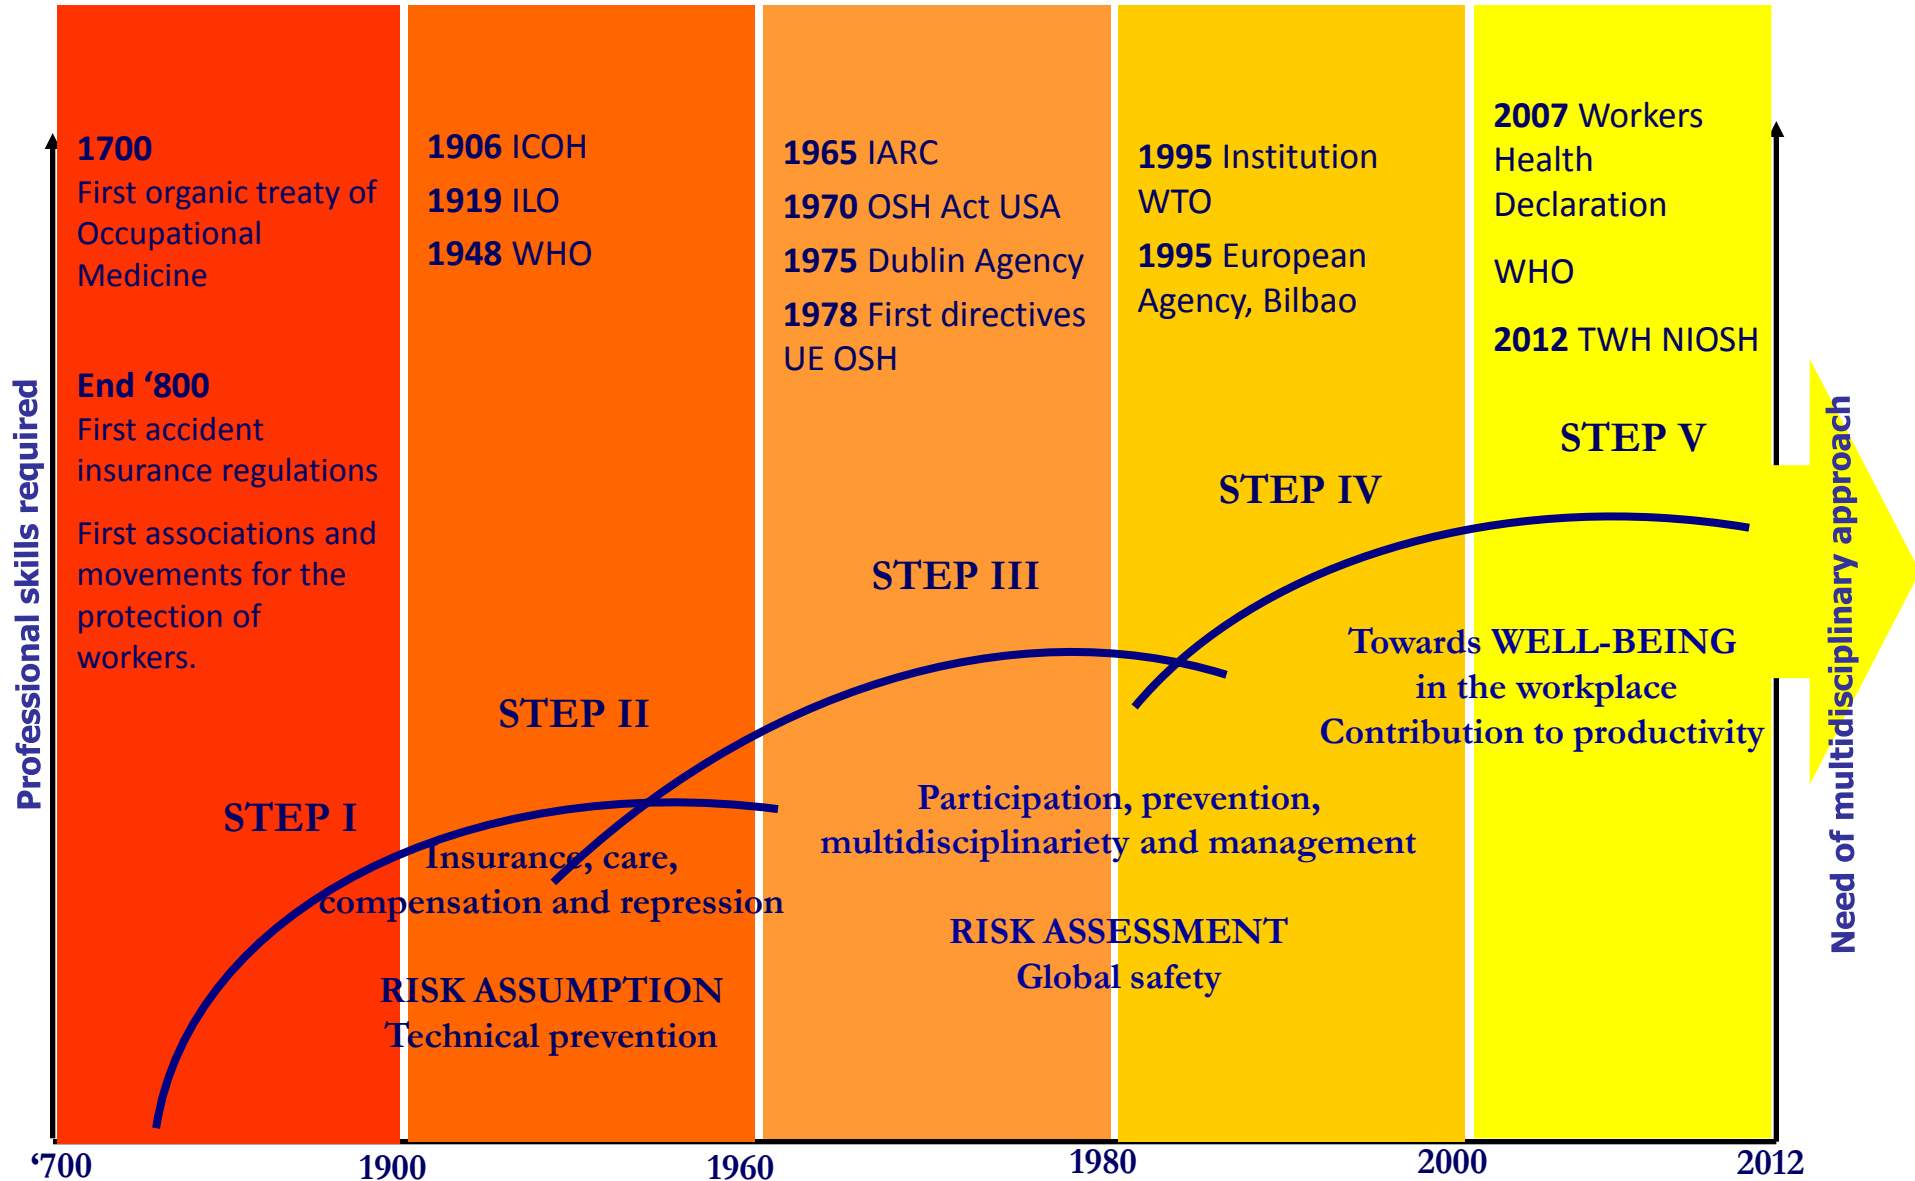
Professional skills required

1700
First organic treaty of Occupational Medicine

End '800
First accident insurance regulations

First associations and movements for the protection of workers.

1906 ICOH
1919 ILO
1948 WHO

1965 IARC
1970 OSH Act USA
1975 Dublin Agency
1978 First directives UE OSH

1995 Institution WTO
1995 European Agency, Bilbao

2007 Workers Health Declaration
WHO
2012 TWH NIOSH

STEP V

STEP IV

STEP III

STEP II

STEP I

Towards WELL-BEING in the workplace
Contribution to productivity

Participation, prevention, multidisciplinariety and management

Insurance, care, compensation and repression

RISK ASSESSMENT
Global safety

RISK ASSUMPTION
Technical prevention

Need of multidisciplinary approach

'700 1900 1960 1980 2000 2012